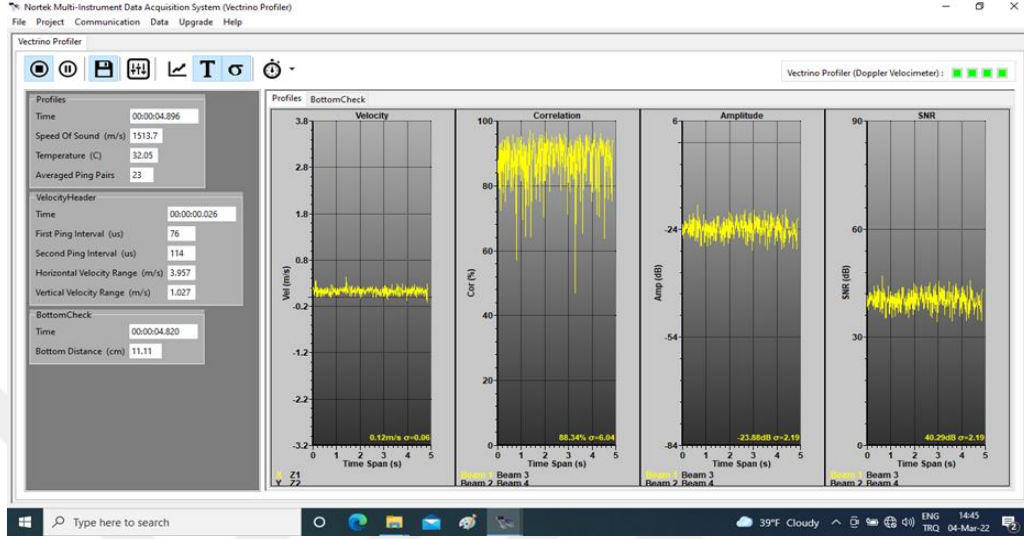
Nortek Multi-Instrument Data Acquisition System (Vectrino Profiler)
File Project Communication Data Upgrade Help

Vectrino Profiler

Vectrino Profiler (Doppler Velocimeter) :

Profiles
Time 00:00:04.896
Speed Of Sound (m/s) 1513.7
Temperature (C) 32.05
Averaged Ping Pairs 23

VelocityHeader
Time 00:00:00.026
First Ping Interval (us) 76
Second Ping Interval (us) 114
Horizontal Velocity Range (m/s) 3.957
Vertical Velocity Range (m/s) 1.027

BottomCheck
Time 00:00:04.820
Bottom Distance (cm) 11.11

Profiles BottomCheck

Velocity
3.8
2.8
1.8
0.8
-0.2
-1.2
-2.2
-3.2
Vel (m/s)
0.12m/s σ=0.06
0 1 2 3 4 5
Time Span (s)
X Z1
Y Z2

Correlation
100
80
60
40
20
0
Cor (%)
88.34% σ=6.04
0 1 2 3 4 5
Time Span (s)
Beam 1 Beam 3
Beam 2 Beam 4

Amplitude
6
-24
-54
-84
Amp (dB)
-23.88dB σ=2.19
0 1 2 3 4 5
Time Span (s)
Beam 1 Beam 3
Beam 2 Beam 4

SNR
90
60
30
0
SNR (dB)
40.29dB σ=2.19
0 1 2 3 4 5
Time Span (s)
Beam 1 Beam 3
Beam 2 Beam 4

Type here to search
39°F Cloudy
ENG TRQ
14:45 04-Mar-22